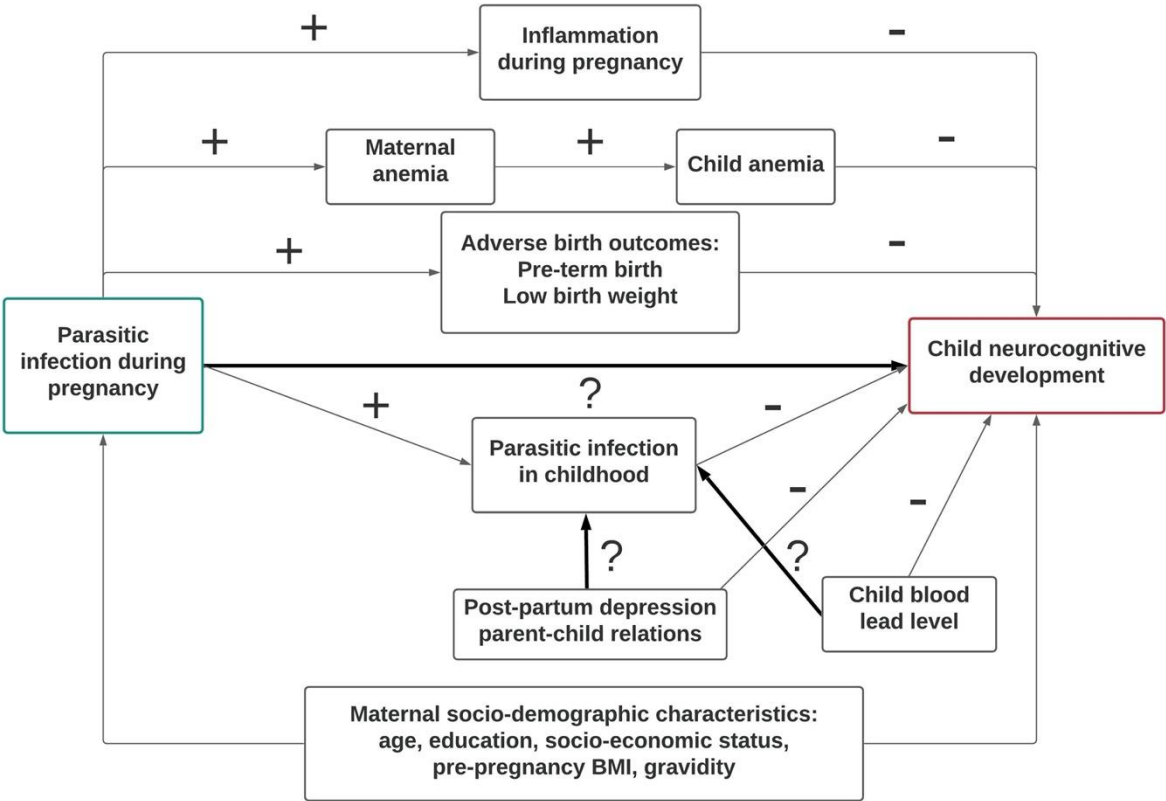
+

Inflammation during pregnancy

-

+

Maternal anemia

+

Child anemia

-

+

Adverse birth outcomes:
Pre-term birth
Low birth weight

-

Parasitic infection during pregnancy

Child neurocognitive development

?

+

-

Parasitic infection in childhood

-

-

?

?

Post-partum depression parent-child relations

Child blood lead level

Maternal socio-demographic characteristics:
age, education, socio-economic status, pre-pregnancy BMI, gravidity